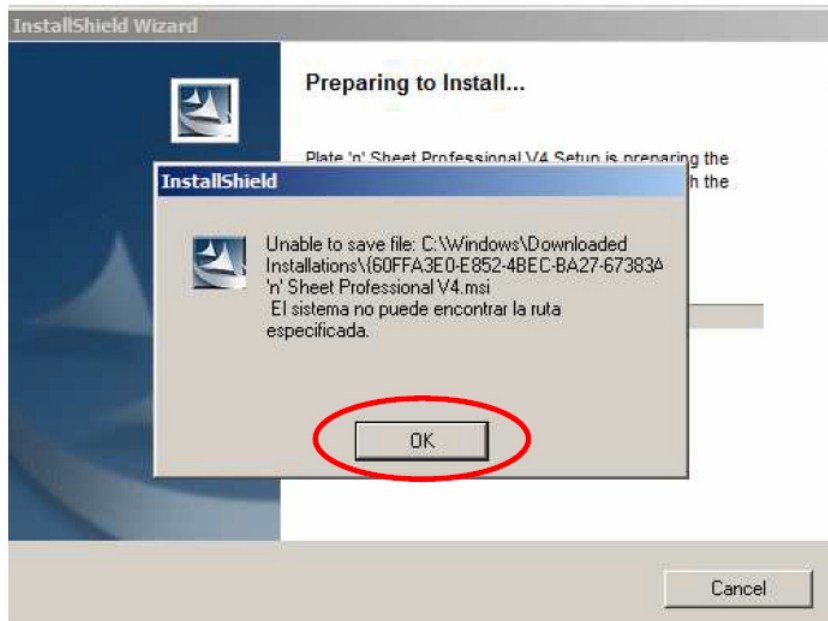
InstallShield Wizard

Preparing to Install...

Plate 'n' Sheet Professional V4 Setup is preparing the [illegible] h the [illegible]

InstallShield

Unable to save file: C:\Windows\Downloaded Installations\{60FFA3E0-E852-4BEC-BA27-67383A 'n' Sheet Professional V4.msi
El sistema no puede encontrar la ruta especificada.

OK

Cancel